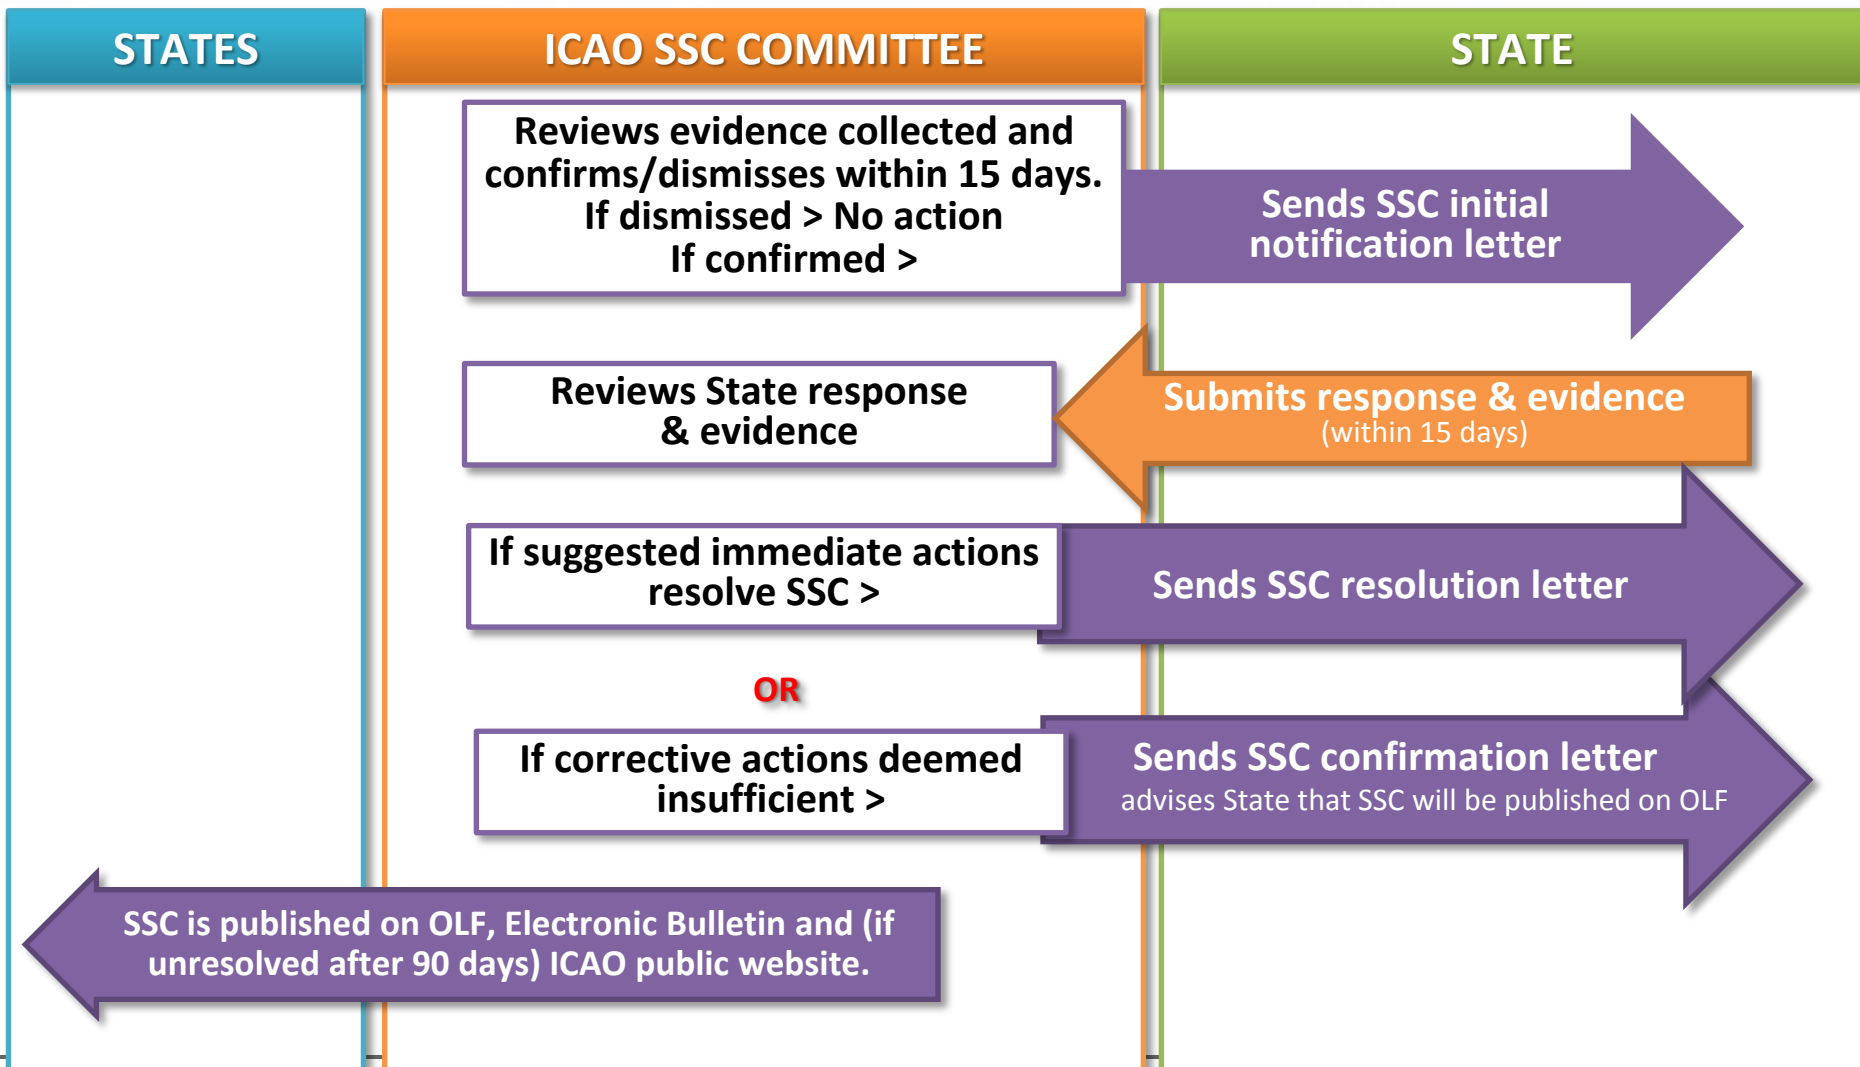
STATES

ICAO SSC COMMITTEE

STATE

Reviews evidence collected and confirms/dismisses within 15 days.
If dismissed > No action
If confirmed >

Sends SSC initial notification letter

Reviews State response & evidence

Submits response & evidence
(within 15 days)

If suggested immediate actions resolve SSC >

Sends SSC resolution letter

OR

If corrective actions deemed insufficient >

Sends SSC confirmation letter
advises State that SSC will be published on OLF

SSC is published on OLF, Electronic Bulletin and (if unresolved after 90 days) ICAO public website.